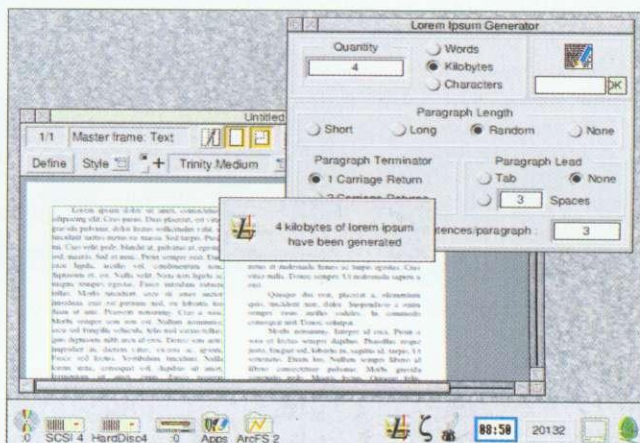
Lorem Ipsum Generator

Quantity
4
Words
Kilobytes
Characters
OK

Paragraph Length
Short
Long
Random
None

Paragraph Terminator
1 Carriage Return
2 Carriage Returns

Paragraph Lead
Tab
None
3
Spaces

sentences/paragraph
3

Untitled
1/1
Master frame: Text
Define
Style
Trinity.Medium

4 kilobytes of lorem ipsum have been generated

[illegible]

SCSI 4
HardDisc4
:0
Apps
ArcFS 2
88:58
20132